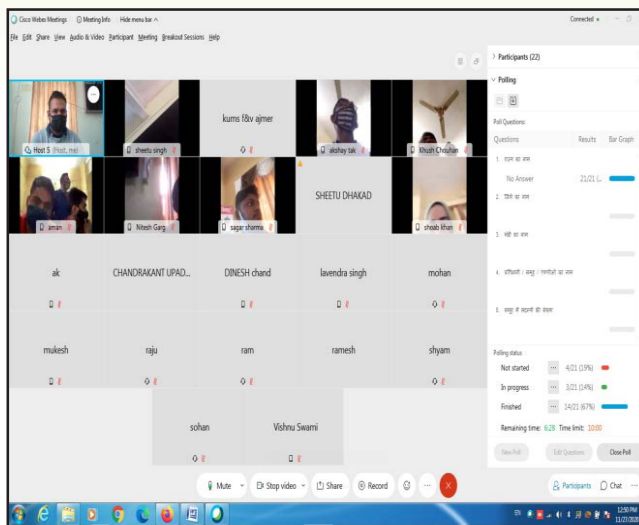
Cisco Webex Meetings  Meeting Info  Hide menu bar ^

Connected •

File  Edit  Share  View  Audio & Video  Participant  Meeting  Breakout Sessions  Help

Host 5 (Host, me)
sheetu singh
kums f&v ajmer
akshay tak
Khush Chouhan
aman
Nitesh Garg
sagar sharma
SHEETU DHAKAD
shoaib khan
ak
CHANDRAKANT UPAD...
DINESH chand
lavendra singh
mohan
mukesh
raju
ram
ramesh
shyam
sohan
Vishnu Swami

> Participants (22)
∨ Polling

Poll Questions:
Questions  Results  Bar Graph
1. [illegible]
No Answer  21/21 (...
2. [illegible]
3. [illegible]
4. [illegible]
5. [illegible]

Polling status:
Not started  4/21 (19%)
In progress  3/21 (14%)
Finished  14/21 (67%)
Remaining time: 6:28  Time limit: 10:00

New Poll  Edit Questions  Close Poll

Mute  Stop video  Share  Record  ...

Participants  Chat  ...

12:50 PM
11/27/20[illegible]